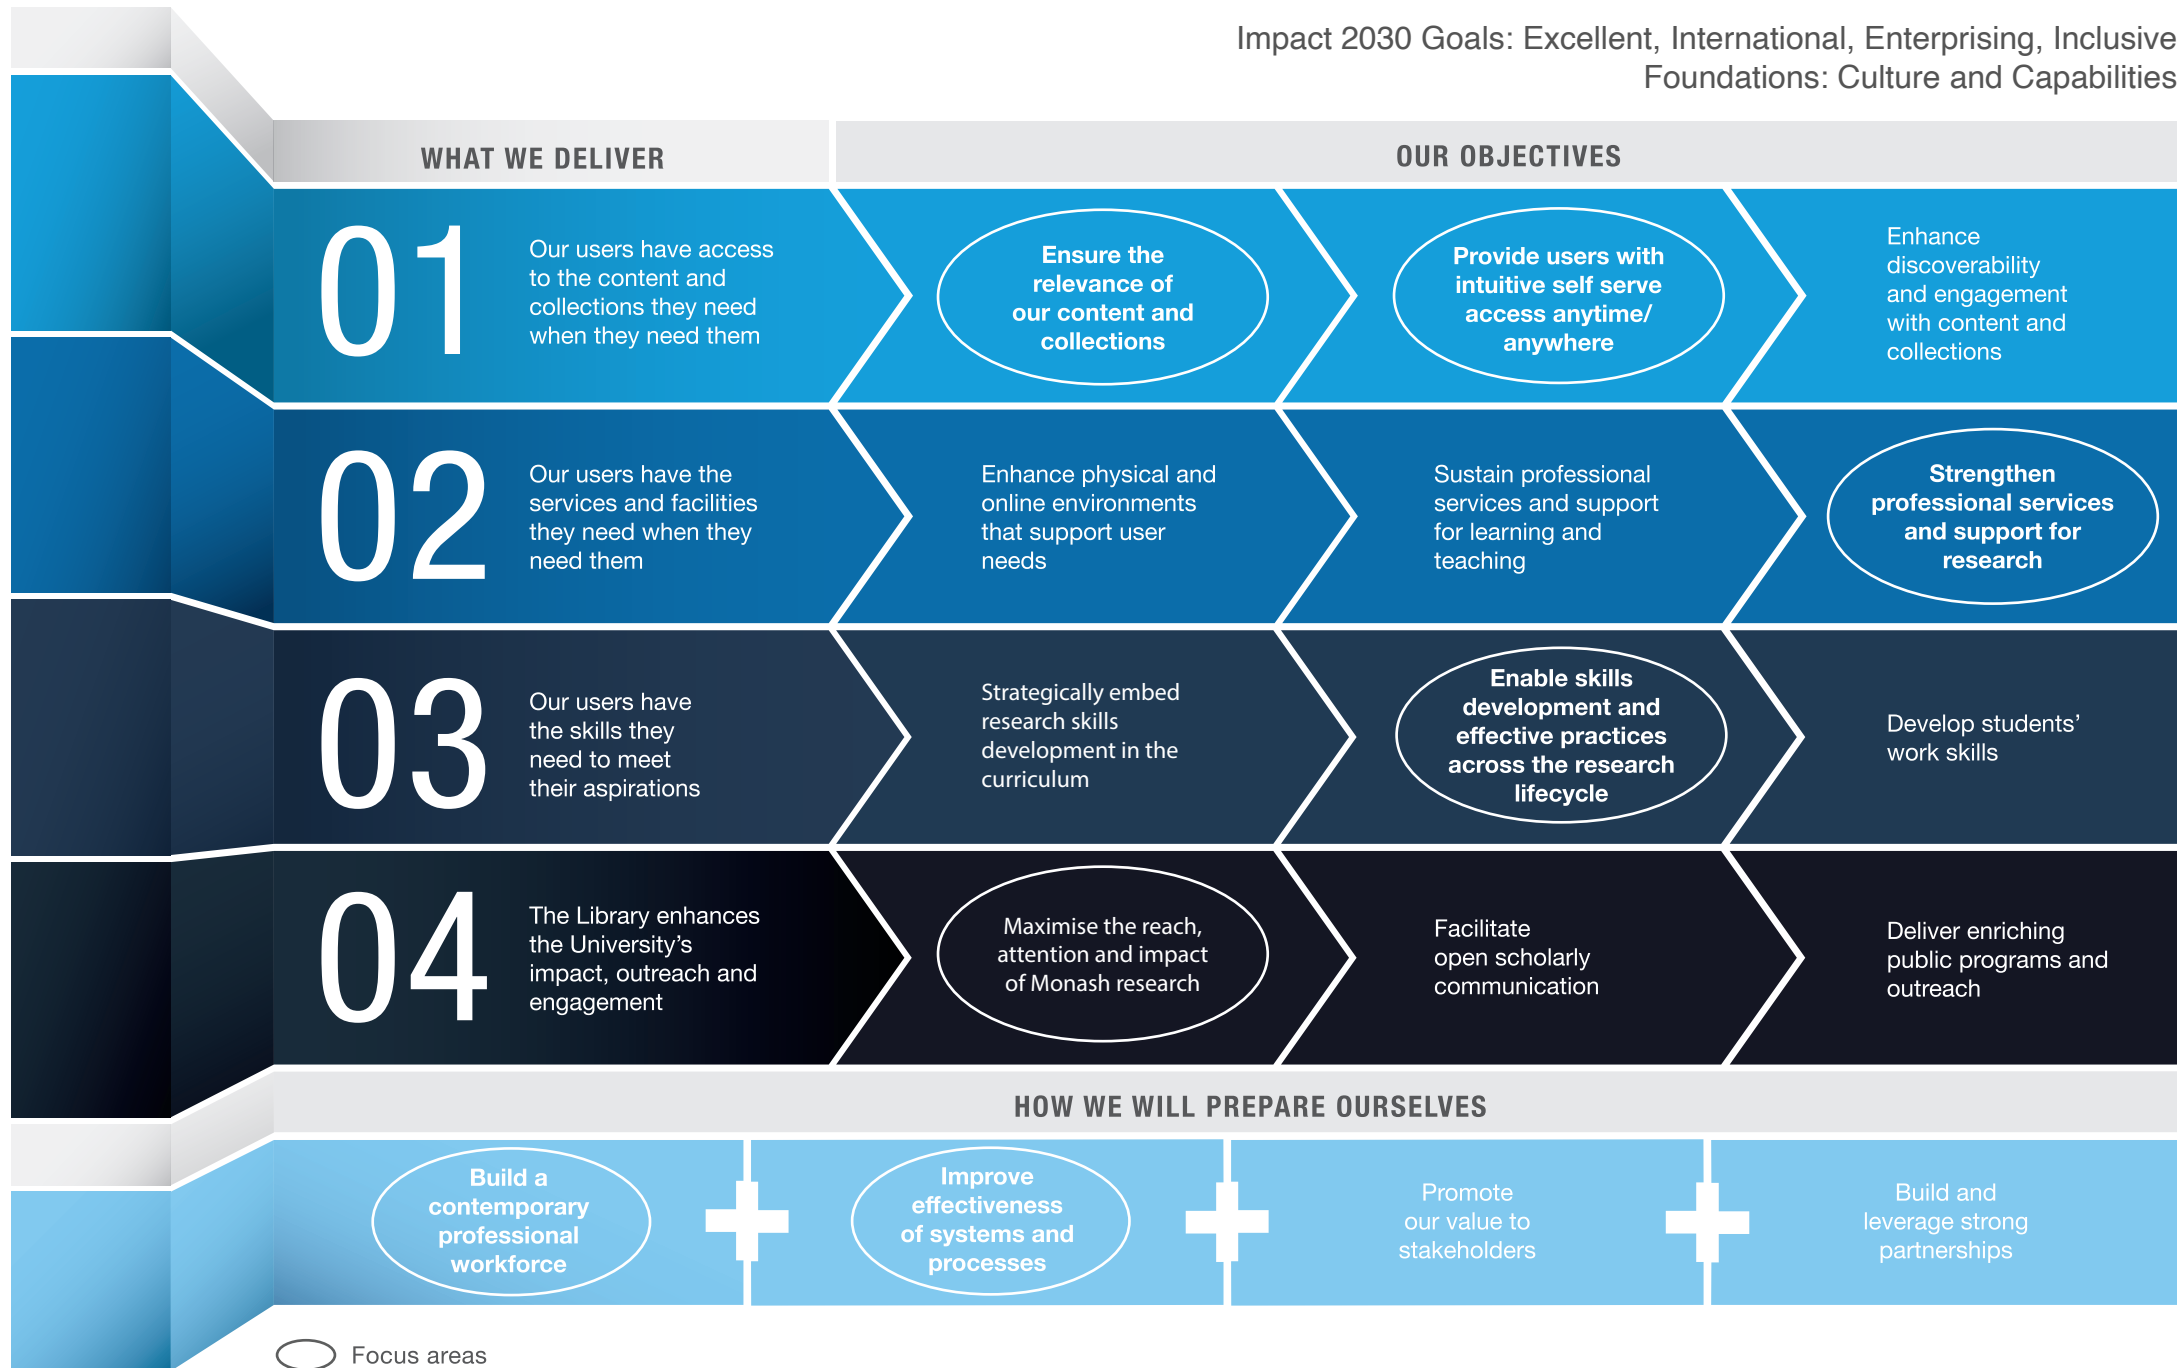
Impact 2030 Goals: Excellent, International, Enterprising, Inclusive
Foundations: Culture and Capabilities

WHAT WE DELIVER

OUR OBJECTIVES

01
Our users have access to the content and collections they need when they need them

Ensure the relevance of our content and collections

Provide users with intuitive self serve access anytime/ anywhere

Enhance discoverability and engagement with content and collections

02
Our users have the services and facilities they need when they need them

Enhance physical and online environments that support user needs

Sustain professional services and support for learning and teaching

Strengthen professional services and support for research

03
Our users have the skills they need to meet their aspirations

Strategically embed research skills development in the curriculum

Enable skills development and effective practices across the research lifecycle

Develop students' work skills

04
The Library enhances the University's impact, outreach and engagement

Maximise the reach, attention and impact of Monash research

Facilitate open scholarly communication

Deliver enriching public programs and outreach

HOW WE WILL PREPARE OURSELVES

Build a contemporary professional workforce

Improve effectiveness of systems and processes

Promote our value to stakeholders

Build and leverage strong partnerships

Focus areas